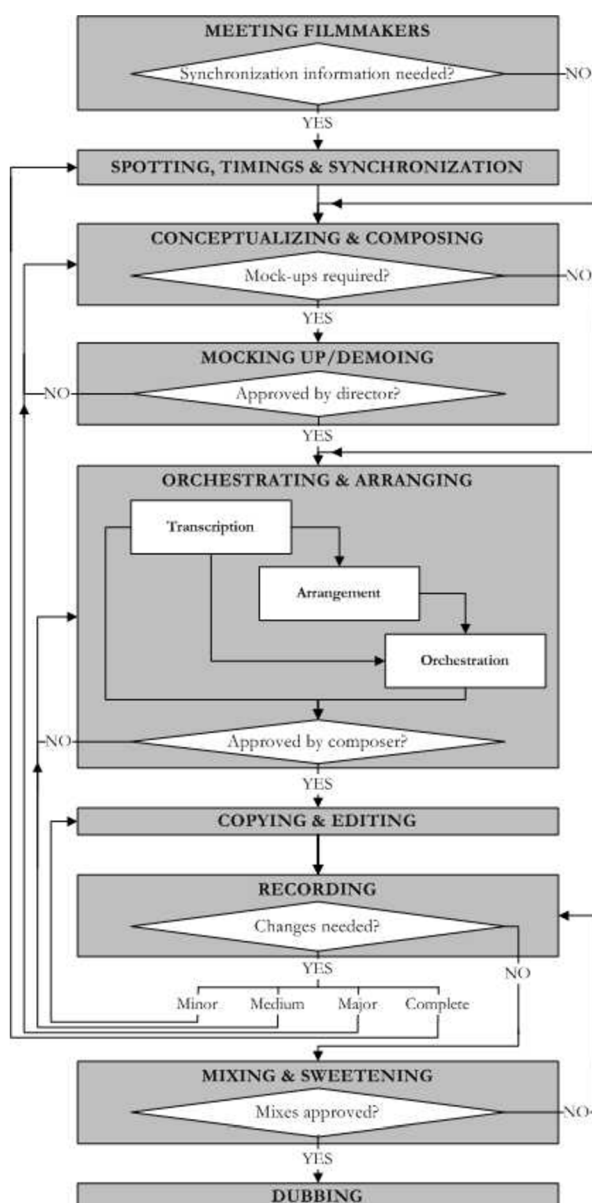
MEETING FILMMAKERS

Synchronization information needed?

NO

YES

SPOTTING, TIMINGS & SYNCHRONIZATION

CONCEPTUALIZING & COMPOSING

Mock-ups required?

NO

YES

MOCKING UP/DEMOING

NO

Approved by director?

YES

ORCHESTRATING & ARRANGING

Transcription

Arrangement

Orchestration

NO

Approved by composer?

YES

COPYING & EDITING

RECORDING

Changes needed?

YES

NO

Minor

Medium

Major

Complete

MIXING & SWEETENING

Mixes approved?

NO

YES

DUBBING